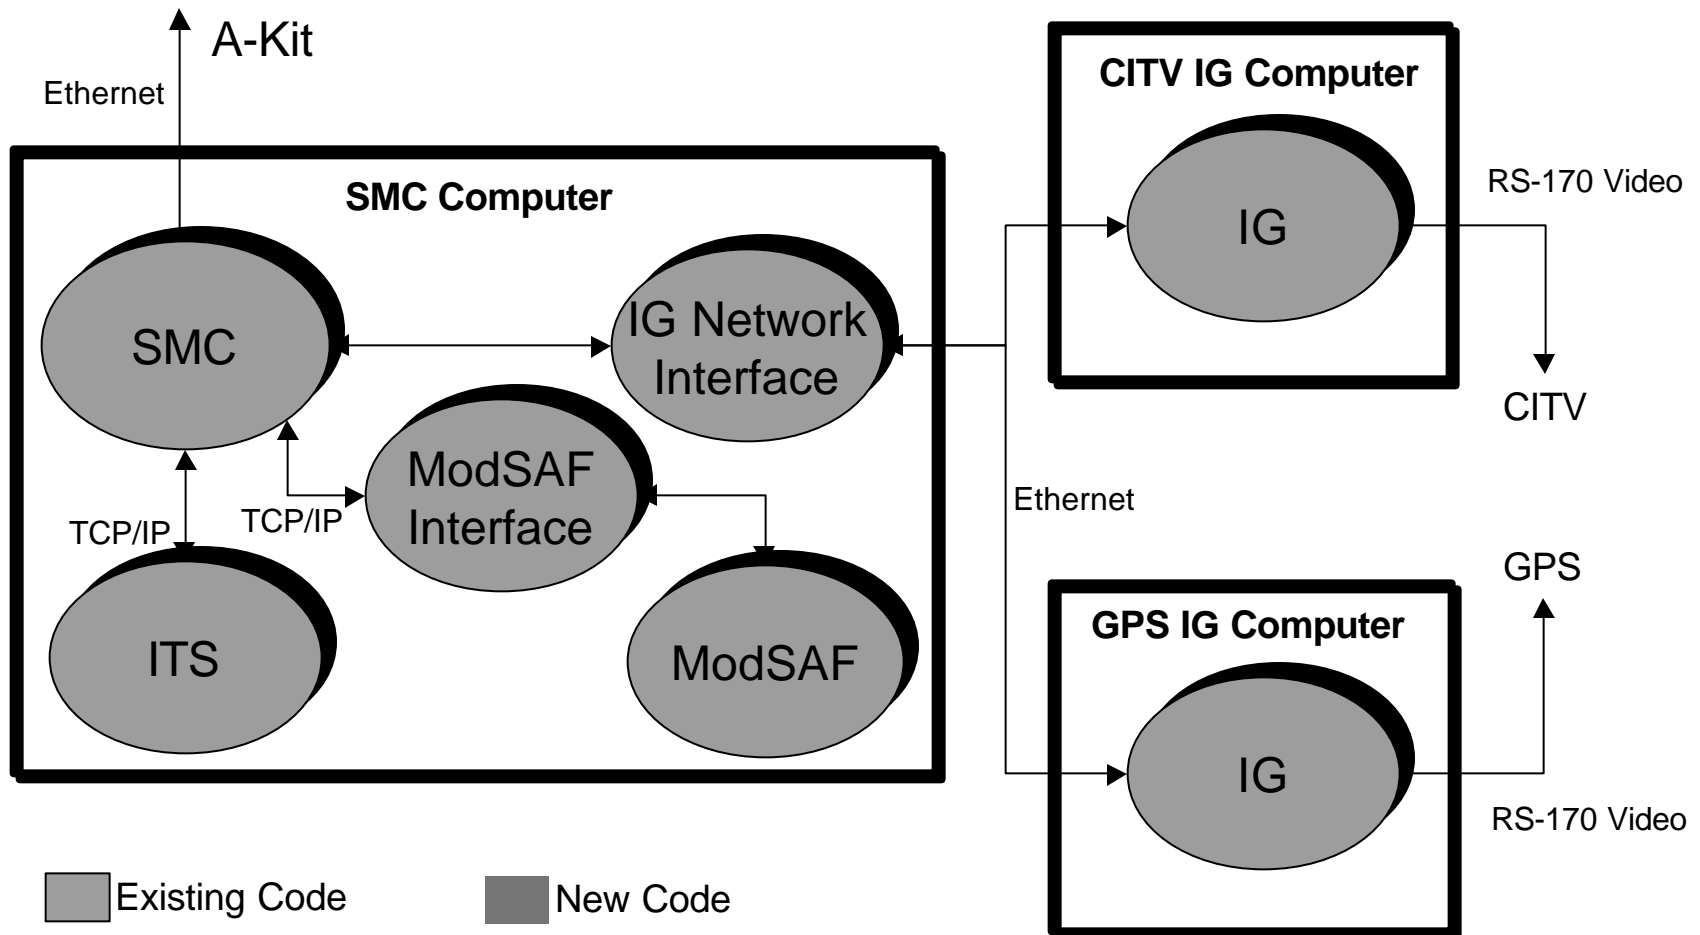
A-Kit

Ethernet

SMC Computer

SMC

IG Network Interface

ModSAF Interface

TCP/IP

TCP/IP

ITS

ModSAF

CITV IG Computer

IG

RS-170 Video

CITV

Ethernet

GPS

GPS IG Computer

IG

RS-170 Video

Existing Code

New Code